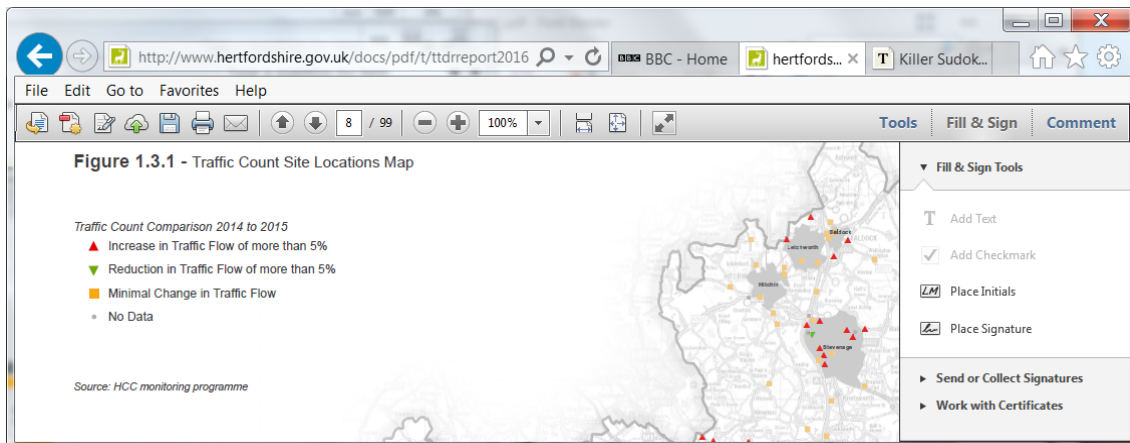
http://www.hertfordshire.gov.uk/docs/pdf/t/ttdrreport2016
BBC - Home
hertfords...
Killer Sudok...

File Edit Go to Favorites Help

8 / 99
100%
Tools Fill & Sign Comment

Figure 1.3.1 - Traffic Count Site Locations Map

Traffic Count Comparison 2014 to 2015
Increase in Traffic Flow of more than 5%
Reduction in Traffic Flow of more than 5%
Minimal Change in Traffic Flow
No Data

Source: HCC monitoring programme

Baldock
Letchworth
Hitchin
Stevenage

Fill & Sign Tools
Add Text
Add Checkmark
Place Initials
Place Signature
Send or Collect Signatures
Work with Certificates